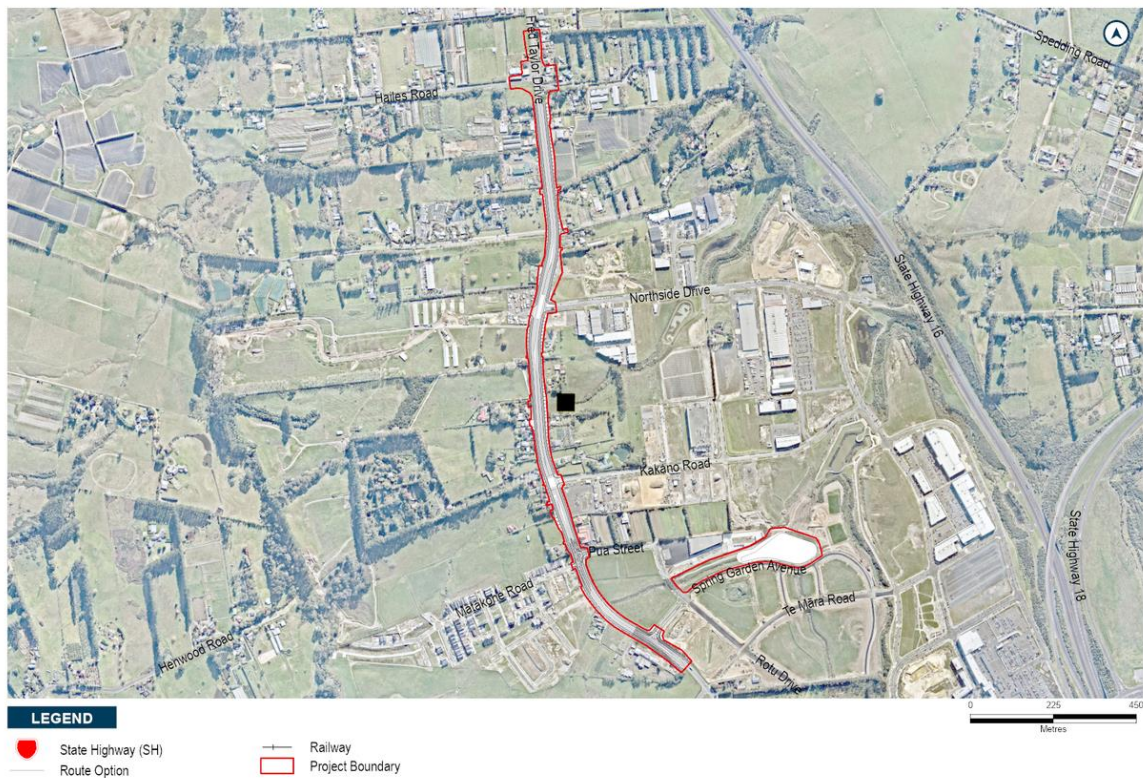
Fred Taylor Drive
Spedding Road
Hailes Road
Northside Drive
State Highway 16
Kakano Road
Pua Street
Spring Garden Avenue
Matakohe Road
Te Mara Road
Henwood Road
Rotu Drive
State Highway 18

LEGEND
State Highway (SH)
Route Option
Railway
Project Boundary

0 225 450
Metres